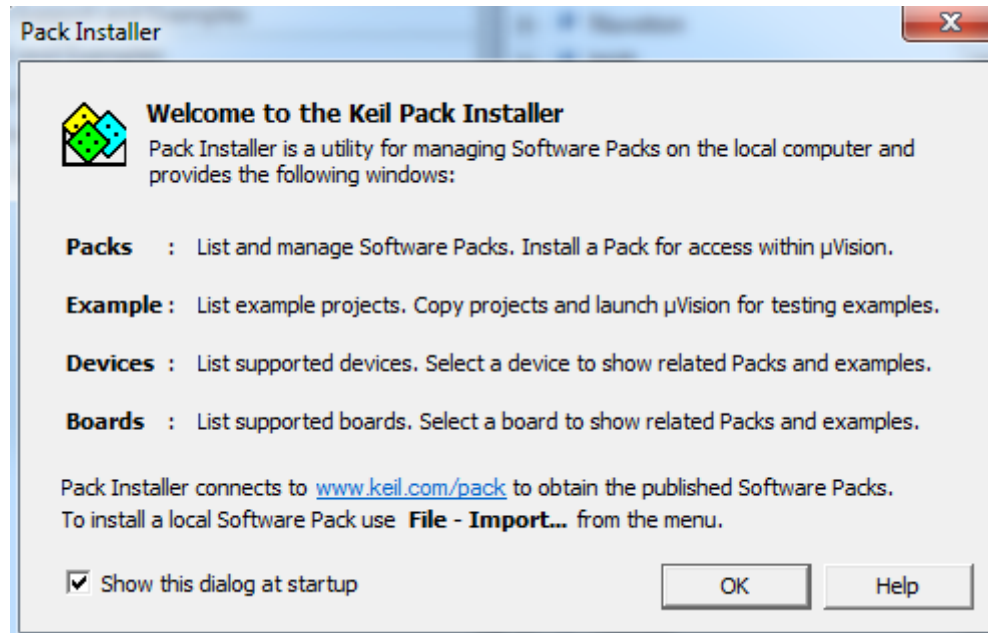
Pack Installer

Welcome to the Keil Pack Installer

Pack Installer is a utility for managing Software Packs on the local computer and provides the following windows:

**Packs** : List and manage Software Packs. Install a Pack for access within µVision.

**Example** : List example projects. Copy projects and launch µVision for testing examples.

**Devices** : List supported devices. Select a device to show related Packs and examples.

**Boards** : List supported boards. Select a board to show related Packs and examples.

Pack Installer connects to www.keil.com/pack to obtain the published Software Packs.
To install a local Software Pack use **File - Import...** from the menu.

Show this dialog at startup

OK

Help